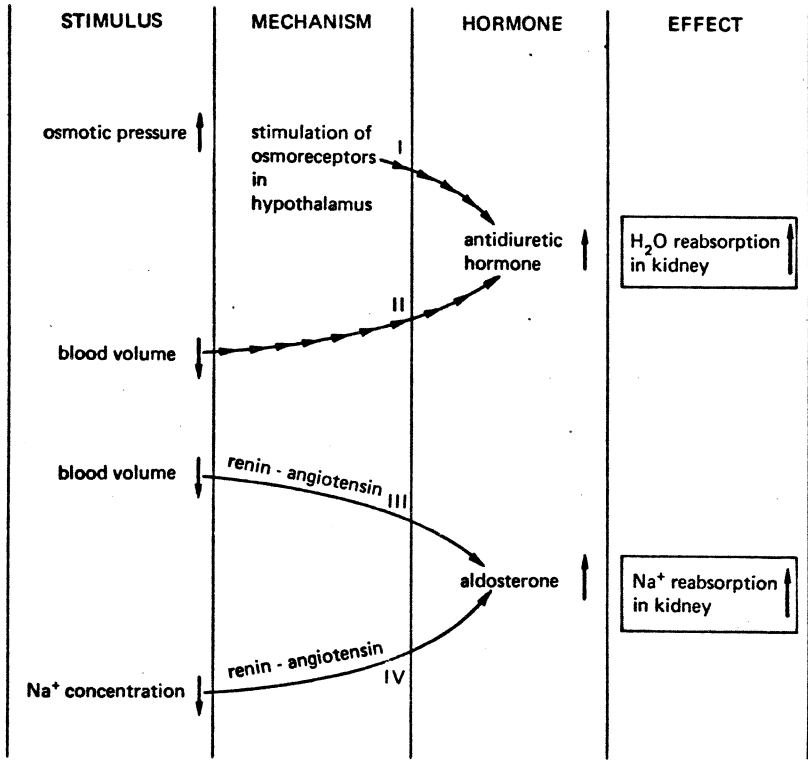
STIMULUS

MECHANISM

HORMONE

EFFECT

osmotic pressure

stimulation of osmoreceptors in hypothalamus

I

antidiuretic hormone

$H_2O$ reabsorption in kidney

II

blood volume

blood volume

renin - angiotensin

III

aldosterone

$Na^+$ reabsorption in kidney

renin - angiotensin

IV

$Na^+$ concentration